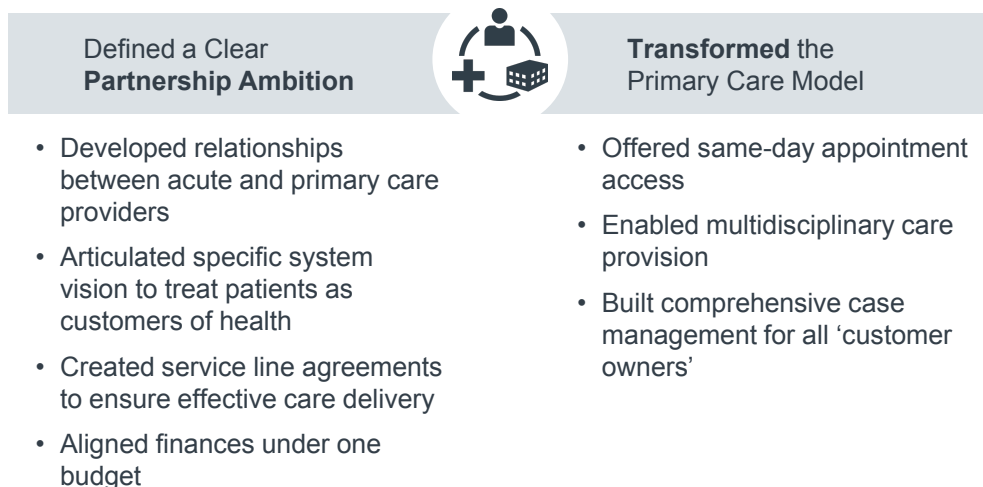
Defined a Clear **Partnership Ambition**

- Developed relationships between acute and primary care providers
- Articulated specific system vision to treat patients as customers of health
- Created service line agreements to ensure effective care delivery
- Aligned finances under one budget

**Transformed** the Primary Care Model

- Offered same-day appointment access
- Enabled multidisciplinary care provision
- Built comprehensive case management for all 'customer owners'